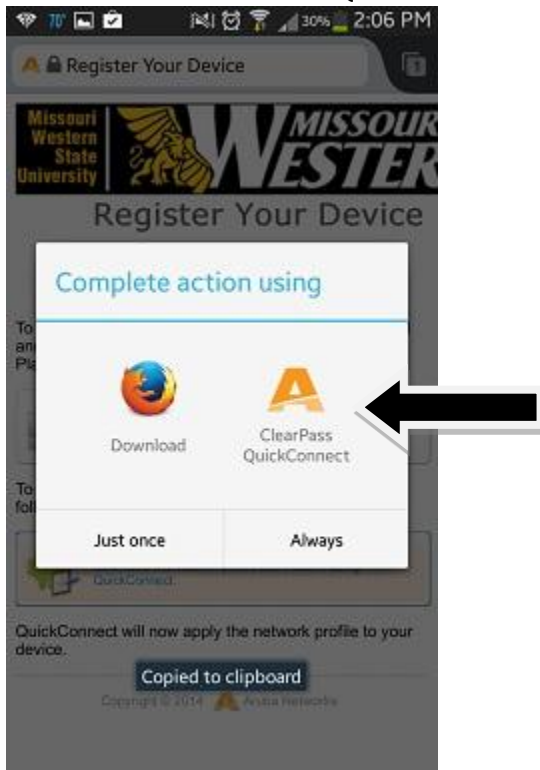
70° 30% 2:06 PM

Register Your Device

Missouri Western State University MISSOUR WESTER

Register Your Device

To an Pla

To fol

Complete action using

Download

ClearPass QuickConnect

Just once

Always

QuickConnect

QuickConnect will now apply the network profile to your device.

Copied to clipboard

Copyright © 2014 Aruba Networks